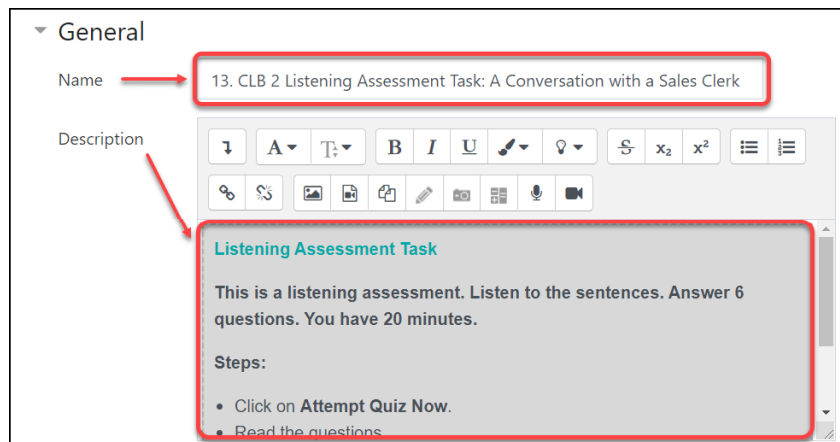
General

Name

13. CLB 2 Listening Assessment Task: A Conversation with a Sales Clerk

Description

B I U

$x_2$ $x^2$

Listening Assessment Task

This is a listening assessment. Listen to the sentences. Answer 6 questions. You have 20 minutes.

Steps:

- Click on **Attempt Quiz Now**.
- Read the questions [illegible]